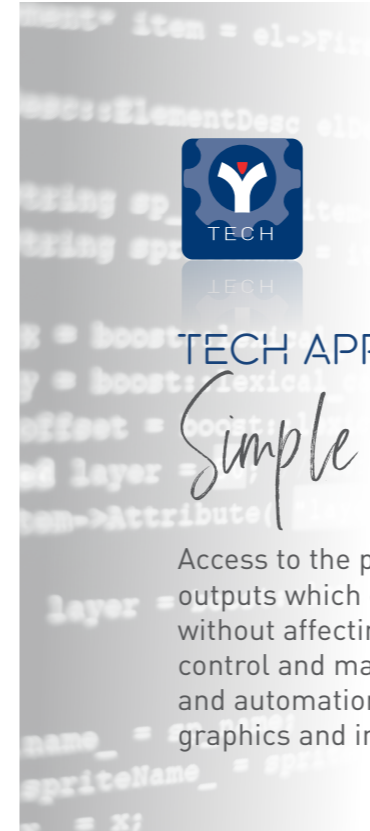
ement* item = el->Fir
ess::ElementDesc el
tring sp_
tring spr
TECH
TECH
TECH APP
x = boost
y = boost::lexical
offset = boost
ed layer =
tem->Attribute(
Simple
layer =
name_ =
spriteName_ =
= x;
Access to the p
outputs which
without affectin
control and ma
and automation
graphics and in